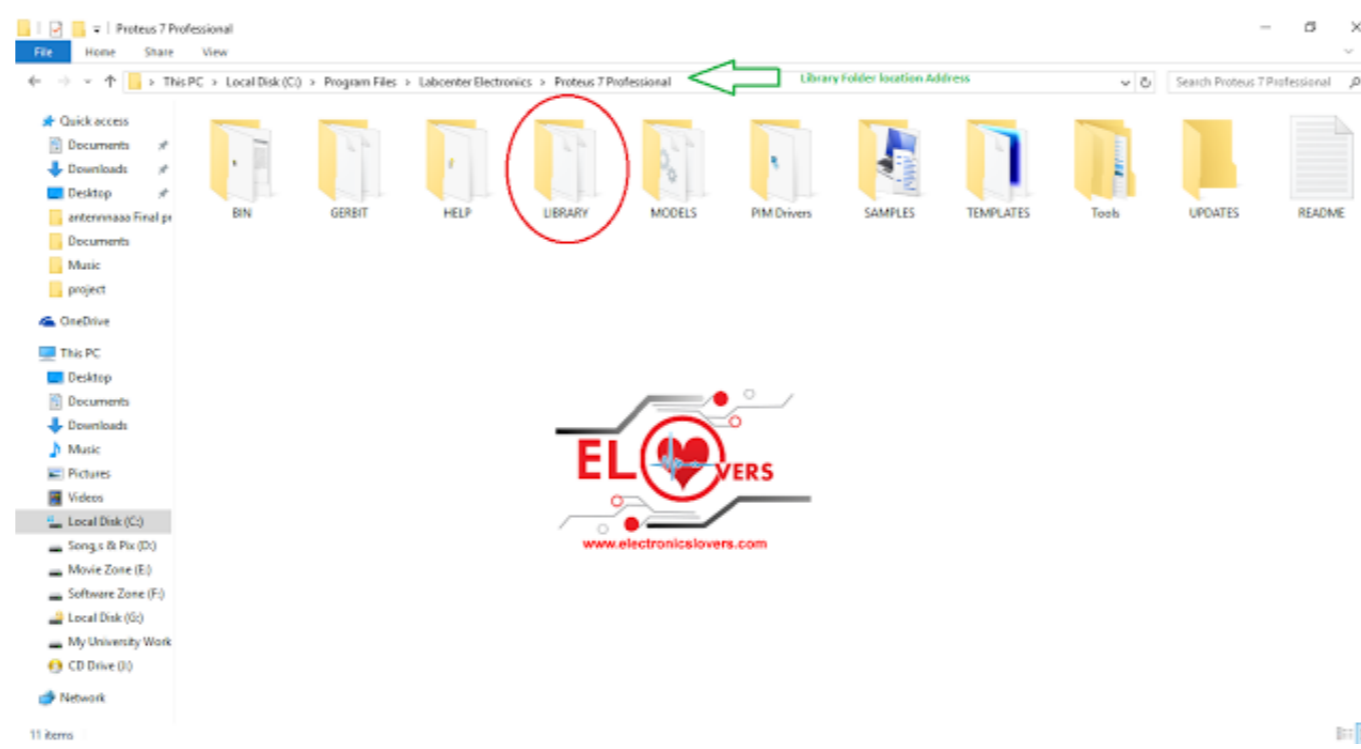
Proteus 7 Professional

File Home Share View

This PC > Local Disk (C:) > Program Files > Labcenter Electronics > Proteus 7 Professional

Library Folder location Address

Search Proteus 7 Professional

Quick access
Documents
Downloads
Desktop
antennnaao Final pr
Documents
Music
project
OneDrive
This PC
Desktop
Documents
Downloads
Music
Pictures
Videos
Local Disk (C:)
Song,s & Pix (D:)
Movie Zone (E:)
Software Zone (F:)
Local Disk (G:)
My University Work
CD Drive (I:)
Network

BIN
GERBIT
HELP
LIBRARY
MODELS
PIM Drivers
SAMPLES
TEMPLATES
Tools
UPDATES
README

EL VERS
www.electronicslovers.com

11 items